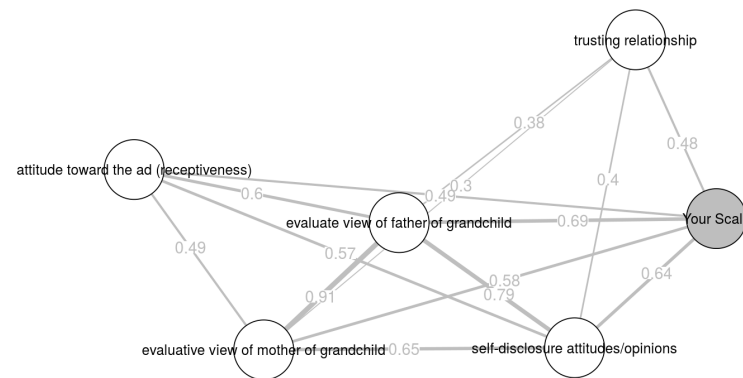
trusting relationship

attitude toward the ad (receptiveness)

evaluate view of father of grandchild

Your Scal

evaluative view of mother of grandchild

self-disclosure attitudes/opinions

0.38

0.48

0.4

0.3

0.6

0.49

0.69

0.49

0.57

0.58

0.79

0.64

0.91

0.65